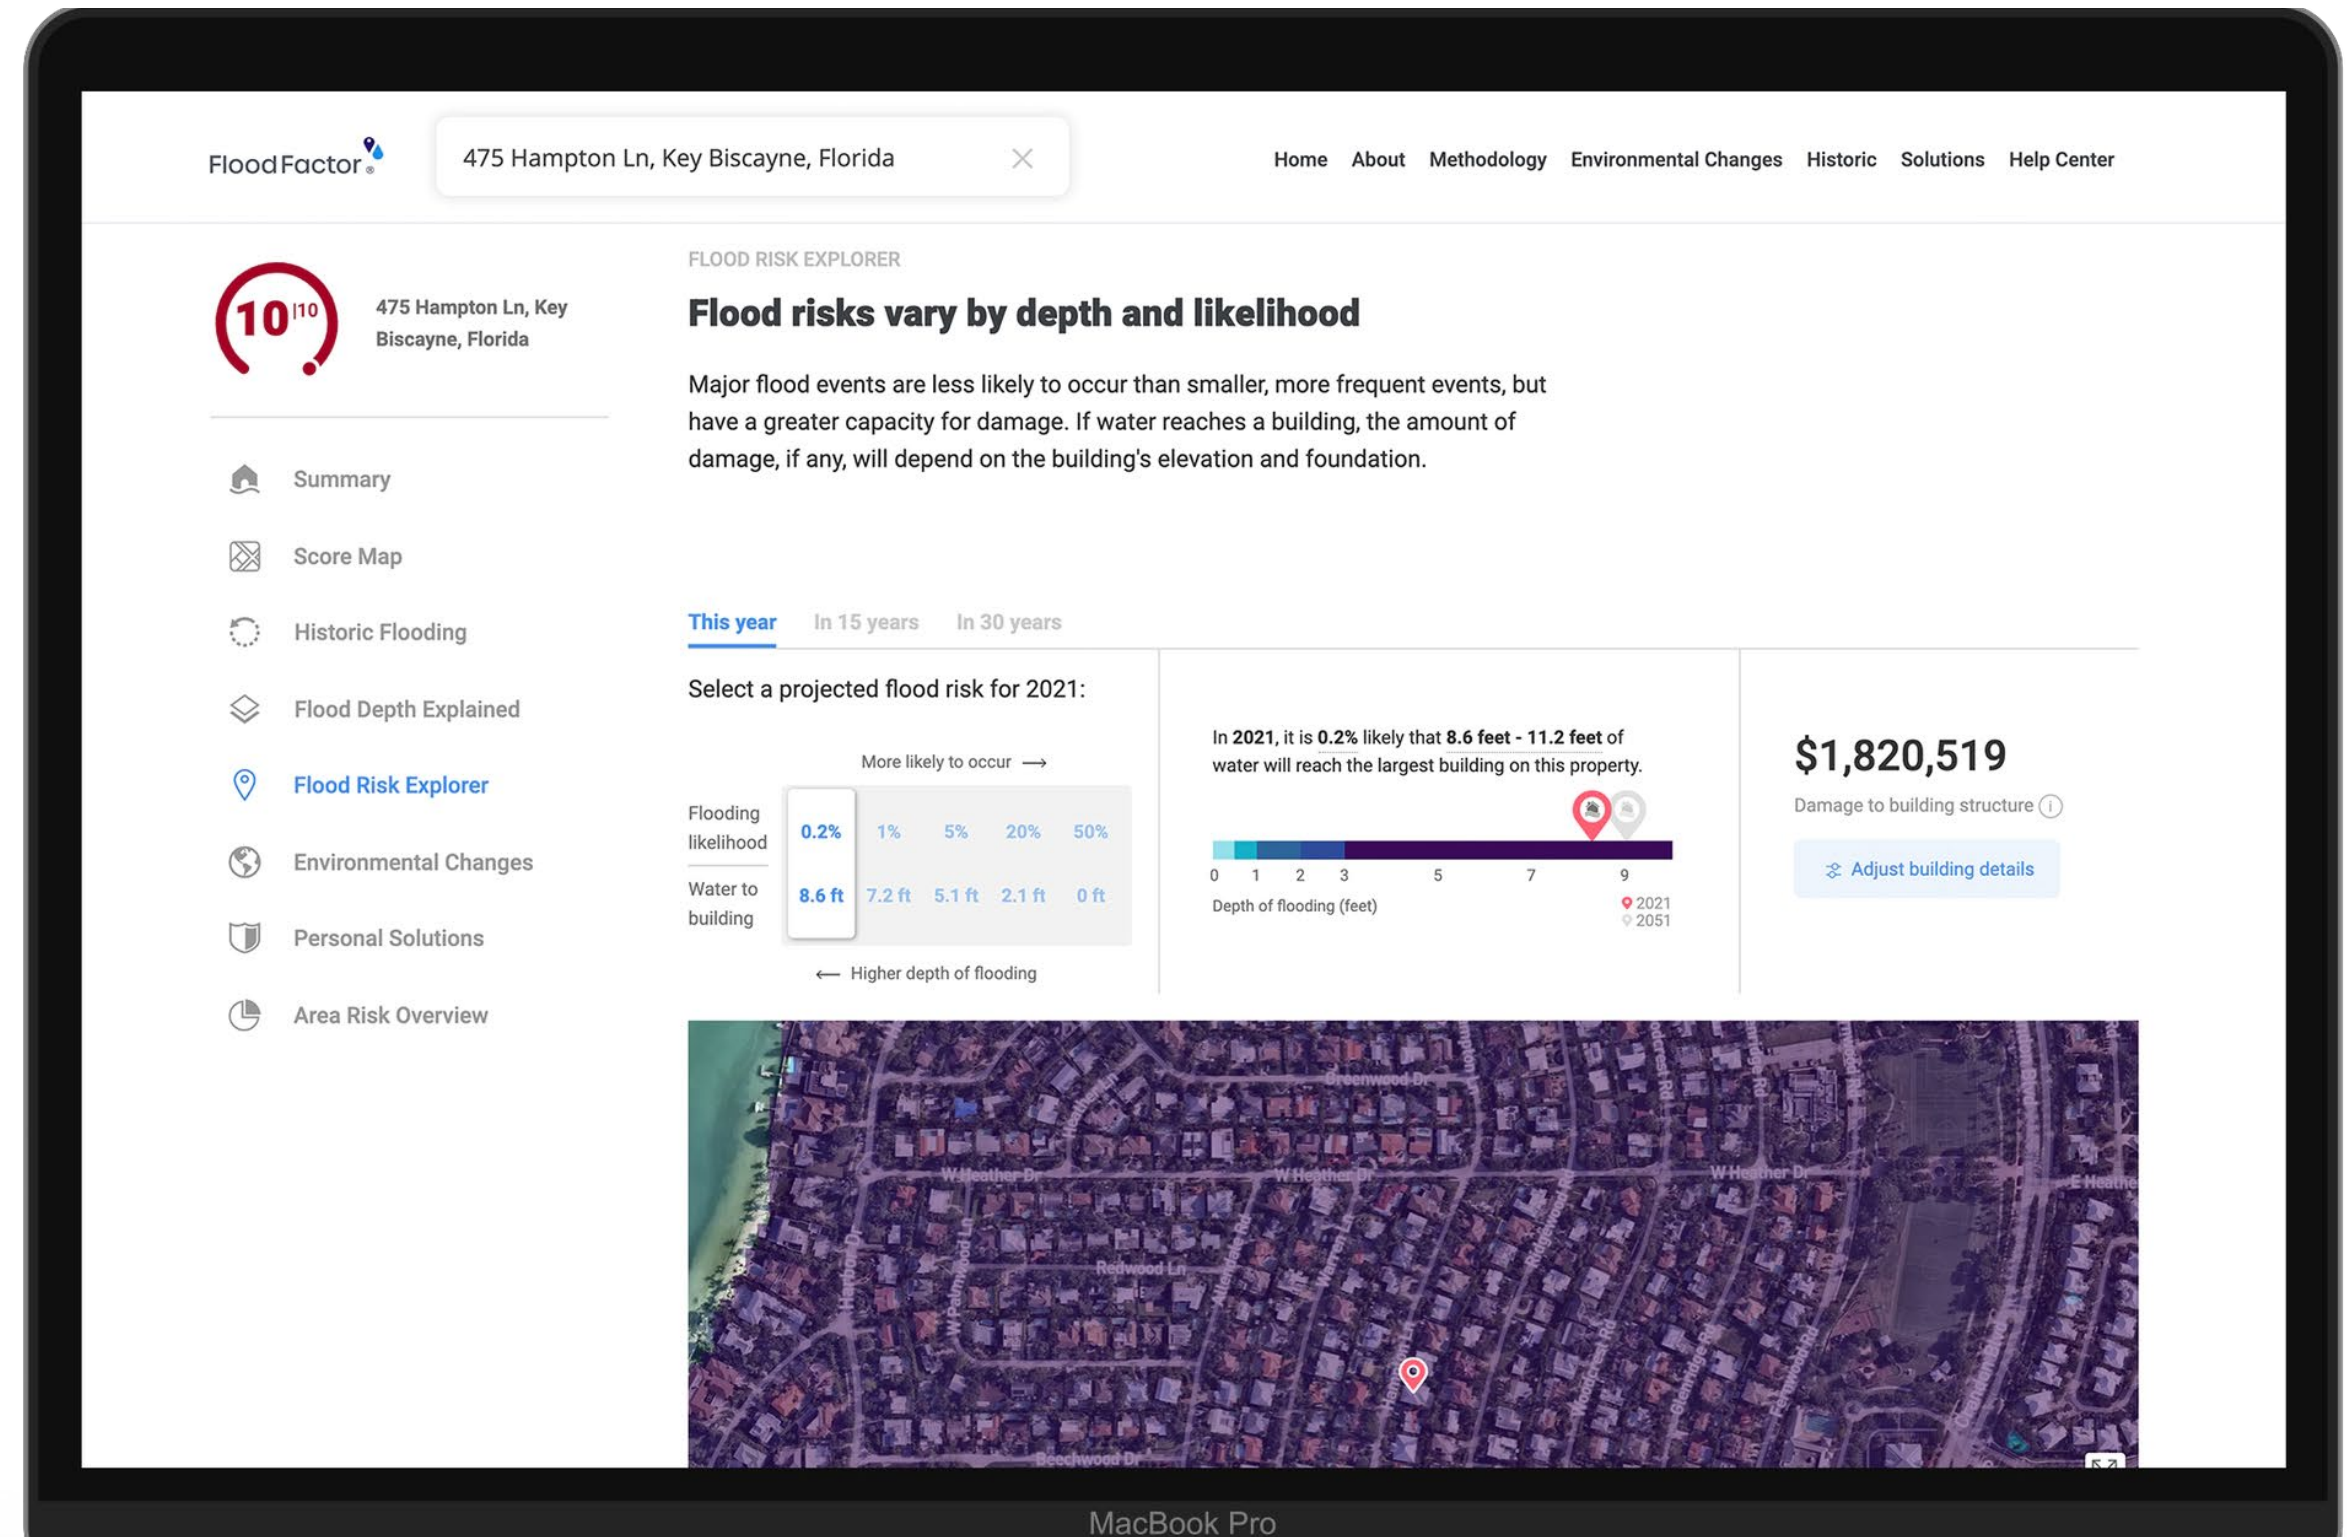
FloodFactor

475 Hampton Ln, Key Biscayne, Florida

Home About Methodology Environmental Changes Historic Solutions Help Center

10 /10

475 Hampton Ln, Key Biscayne, Florida

Summary
Score Map
Historic Flooding
Flood Depth Explained
Flood Risk Explorer
Environmental Changes
Personal Solutions
Area Risk Overview

FLOOD RISK EXPLORER

Flood risks vary by depth and likelihood

Major flood events are less likely to occur than smaller, more frequent events, but have a greater capacity for damage. If water reaches a building, the amount of damage, if any, will depend on the building's elevation and foundation.

This year In 15 years In 30 years

Select a projected flood risk for 2021:

More likely to occur ⟶

| Flooding likelihood | 0.2% | 1% | 5% | 20% | 50% |
|---|---|---|---|---|---|
| Water to building | 8.6 ft | 7.2 ft | 5.1 ft | 2.1 ft | 0 ft |

⟵ Higher depth of flooding

In 2021, it is 0.2% likely that 8.6 feet - 11.2 feet of water will reach the largest building on this property.

0 1 2 3 5 7 9

Depth of flooding (feet)

2021
2051

$1,820,519

Damage to building structure

Adjust building details

Greenwood Dr
W Heather Dr
W Heather Dr
W Heather Dr
E Heather
Redwood Ln
Beechwood Dr

MacBook Pro